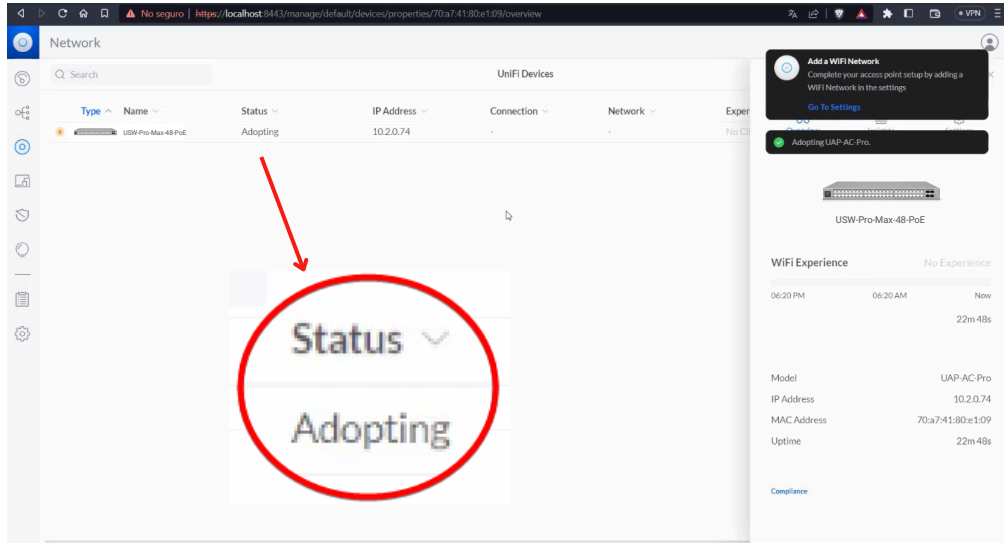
No seguro | https://localhost:8443/manage/default/devices/properties/70:a7:41:80:e1:09/overview

VPN

Network

Search

UniFi Devices

| Type | Name | Status | IP Address | Connection | Network | Exper |
|---|---|---|---|---|---|---|
| | USW-Pro-Max-48-PoE | Adopting | 10.2.0.74 | - | - | No Cli |

Status

Adopting

Add a WiFi Network
Complete your access point setup by adding a WiFi Network in the settings
Go To Settings

Adopting UAP-AC-Pro.

USW-Pro-Max-48-PoE

WiFi Experience
No Experience

06:20 PM
06:20 AM
Now

22m 48s

Model UAP-AC-Pro
IP Address 10.2.0.74
MAC Address 70:a7:41:80:e1:09
Uptime 22m 48s

Compliance